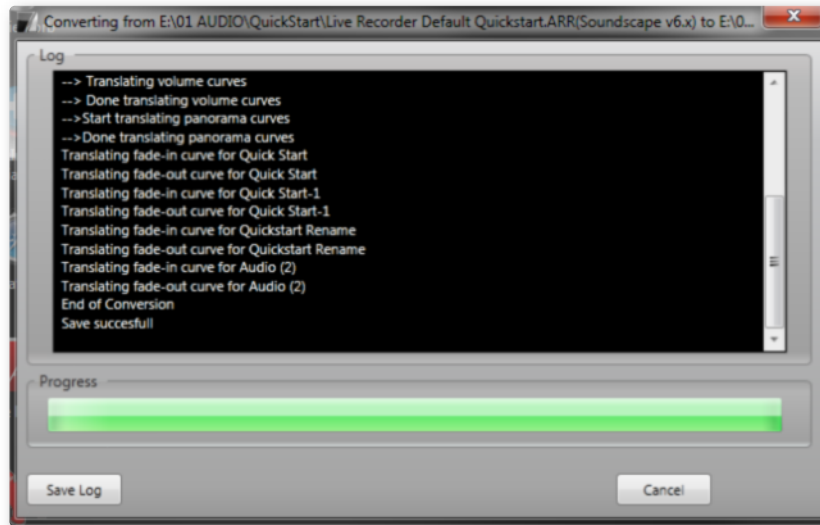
Converting from E:\01 AUDIO\QuickStart\Live Recorder Default Quickstart.ARR(Soundscape v6.x) to E:\0...

Log

--> Translating volume curves
--> Done translating volume curves
-->Start translating panorama curves
-->Done translating panorama curves
Translating fade-in curve for Quick Start
Translating fade-out curve for Quick Start
Translating fade-in curve for Quick Start-1
Translating fade-out curve for Quick Start-1
Translating fade-in curve for Quickstart Rename
Translating fade-out curve for Quickstart Rename
Translating fade-in curve for Audio (2)
Translating fade-out curve for Audio (2)
End of Conversion
Save succesfull

Progress

Save Log

Cancel